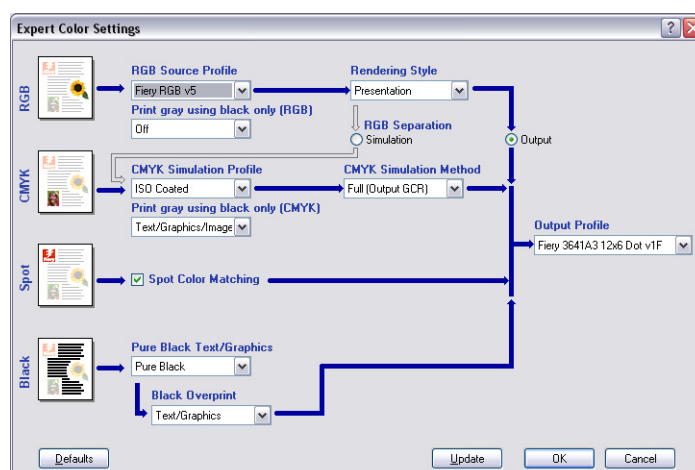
Expert Color Settings

?

RGB

RGB Source Profile

Fiery RGB v5

Print gray using black only (RGB)

Off

Rendering Style

Presentation

RGB Separation

Simulation

Output

CMYK

CMYK Simulation Profile

ISO Coated

Print gray using black only (CMYK)

Text/Graphics/Image

CMYK Simulation Method

Full (Output GCR)

Output Profile

Fiery 3641A3 12x6 Dot v1F

Spot

Spot Color Matching

Black

Pure Black Text/Graphics

Pure Black

Black Overprint

Text/Graphics

Defaults

Update

OK

Cancel